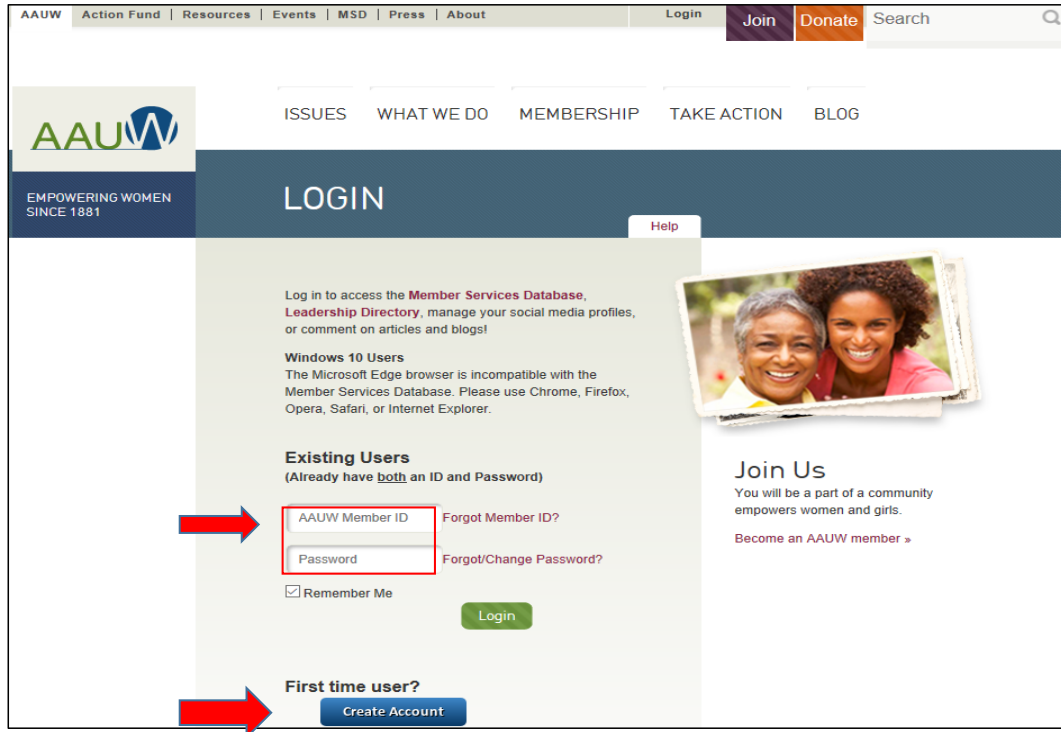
AAUW | Action Fund | Resources | Events | MSD | Press | About

Login

Join

Donate

Search

AAUW

EMPOWERING WOMEN SINCE 1881

ISSUES

WHAT WE DO

MEMBERSHIP

TAKE ACTION

BLOG

LOGIN

Help

Log in to access the Member Services Database, Leadership Directory, manage your social media profiles, or comment on articles and blogs!

Windows 10 Users
The Microsoft Edge browser is incompatible with the Member Services Database. Please use Chrome, Firefox, Opera, Safari, or Internet Explorer.

Existing Users
(Already have both an ID and Password)

AAUW Member ID

Forgot Member ID?

Password

Forgot/Change Password?

Remember Me

Login

First time user?

Create Account

Join Us
You will be a part of a community empowers women and girls.

Become an AAUW member »